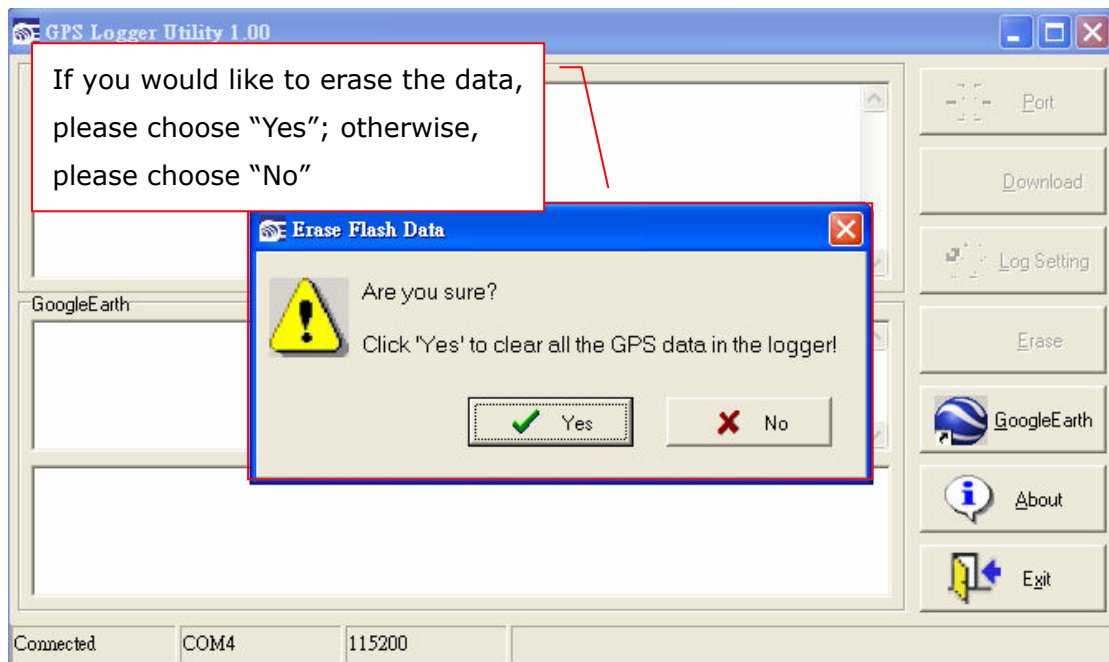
GPS Logger Utility 1.00

If you would like to erase the data, please choose “Yes”; otherwise, please choose “No”

Port

Download

Log Setting

Erase

GoogleEarth

About

Exit

GoogleEarth

Erase Flash Data

Are you sure?

Click 'Yes' to clear all the GPS data in the logger!

Yes

No

Connected | COM4 | 115200